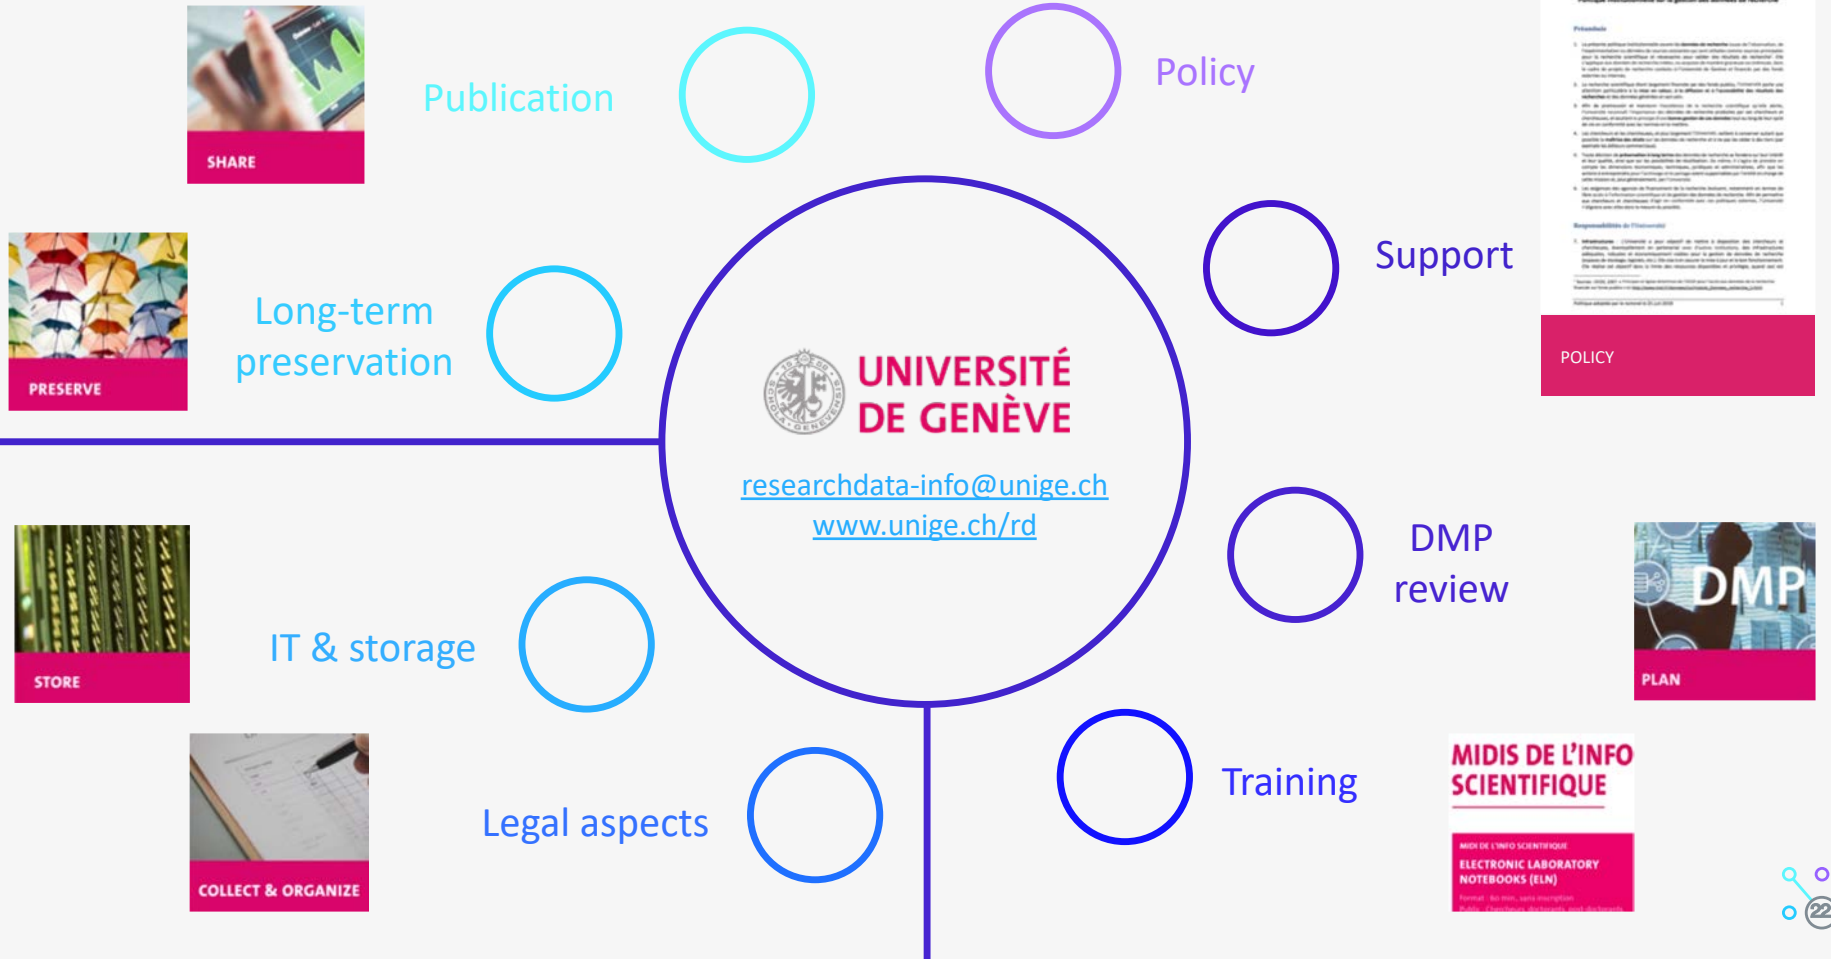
SHARE

Publication

Policy

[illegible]

POLICY

PRESERVE

Long-term preservation

UNIVERSITÉ DE GENÈVE

researchdata-info@unige.ch
www.unige.ch/rd

Support

STORE

IT & storage

DMP review

DMP

PLAN

COLLECT & ORGANIZE

Legal aspects

Training

MIDIS DE L'INFO SCIENTIFIQUE

MIDI DE L'INFO SCIENTIFIQUE
ELECTRONIC LABORATORY NOTEBOOKS (ELN)
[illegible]

22